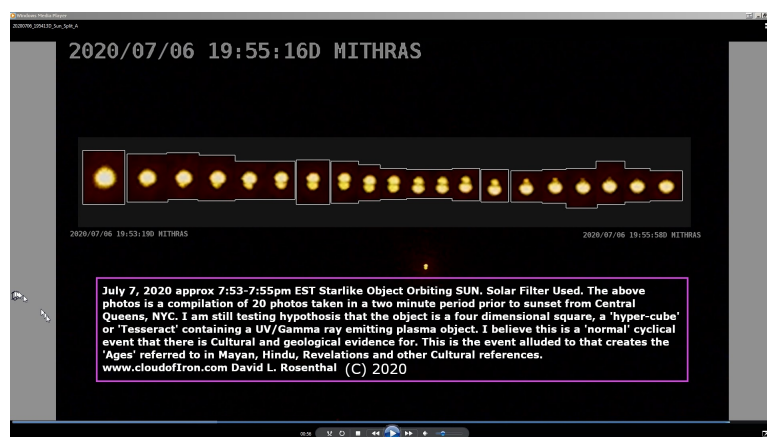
Windows Media Player
20200706_195416_Sun_Split_A

2020/07/06 19:55:16D MITHRAS

2020/07/06 19:53:19D MITHRAS

2020/07/06 19:55:58D MITHRAS

July 7, 2020 approx 7:53-7:55pm EST Starlike Object Orbiting SUN. Solar Filter Used. The above photos is a compilation of 20 photos taken in a two minute period prior to sunset from Central Queens, NYC. I am still testing hypothosis that the object is a four dimensional square, a 'hyper-cube' or 'Tesseract' containing a UV/Gamma ray emitting plasma object. I believe this is a 'normal' cyclical event that there is Cultural and geological evidence for. This is the event alluded to that creates the 'Ages' referred to in Mayan, Hindu, Revelations and other Cultural references. www.cloudofIron.com David L. Rosenthal (C) 2020

00:56